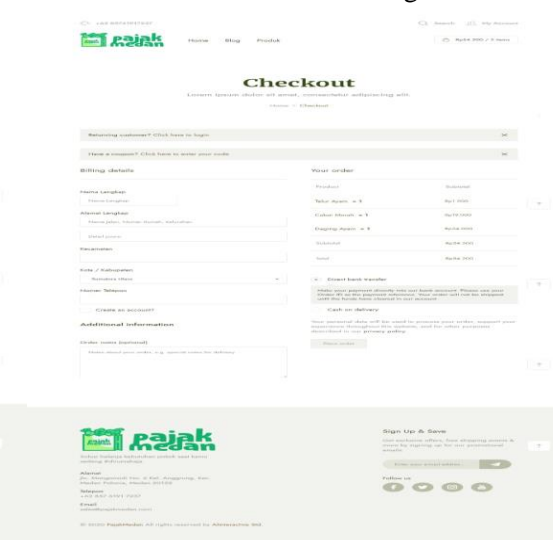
+62 8574597xxx

Search My Account

pajak medan

Home Blog Produk

Rp54.000 / 3 items

Checkout

Lorem ipsum dolor sit amet, consectetur adipiscing elit.

Home / Checkout

Returning customer? Click here to login

Have a coupon? Click here to enter your code

Billing details

Nama Lengkap

Nama Lengkap

Alamat Lengkap

Nama jalan, Nomor rumah, kelurahan

Detail posisi

Kecamatan

Kota / Kabupaten

Sumatera Utara

Nomor Telepon

Create an account?

Additional information

Order notes (optional)

Notes about your order, e.g. special notes for delivery.

Your order

| Product | Subtotal |
|---|---|
| Telur Ayam × 1 | Rp1.900 |
| Cabai Merah × 1 | Rp78.000 |
| Daging Ayam × 1 | Rp34.000 |
| Subtotal | Rp54.000 |
| Total | Rp54.000 |

Direct bank transfer

Make your payment directly into our bank account. Please use your Order ID as the payment reference. Your order will not be shipped until the funds have cleared in our account.

Cash on delivery

Your personal data will be used to process your order, support your experience throughout this website, and for other purposes described in our privacy policy.

Place order

pajak medan

Solusi belanja kebutuhan pokok saat kamu sedang dirumahaja

Alamat
Jl. Mangkubumi No. 4 Kel. Anggrung, Kec. Medan Polonia, Medan 20152

Telepon
+62 857 4597 xxxx

Email
info@pajakmedan.com

© 2020 PajakMedan. All rights reserved by Alterlacome Std.

Sign Up & Save

Get exclusive offers, free shipping events & more by signing up for our promotional emails.

Enter your email address

Follow us